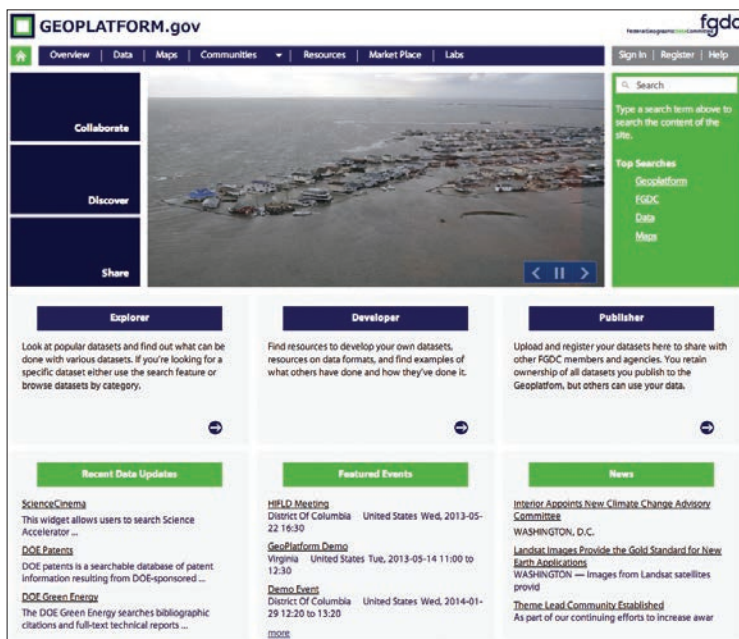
GEOPLATFORM.gov

Federal Geographic Data Committee fgdc

Overview | Data | Maps | Communities | Resources | Market Place | Labs

Sign In | Register | Help

Collaborate

Discover

Share

Search

Type a search term above to search the content of the site.

Top Searches

Geoplatform

FGDC

Data

Maps

Explorer

Look at popular datasets and find out what can be done with various datasets. If you're looking for a specific dataset either use the search feature or browse datasets by category.

Developer

Find resources to develop your own datasets, resources on data formats, and find examples of what others have done and how they've done it.

Publisher

Upload and register your datasets here to share with other FGDC members and agencies. You retain ownership of all datasets you publish to the Geoplatform, but others can use your data.

Recent Data Updates

ScienceCinema

This widget allows users to search Science Accelerator ...

DOE Patents

DOE patents is a searchable database of patent information resulting from DOE-sponsored ...

DOE Green Energy

The DOE Green Energy searches bibliographic citations and full-text technical reports ...

Featured Events

HIFLD Meeting

District Of Columbia United States Wed, 2013-05-22 16:30

GeoPlatform Demo

Virginia United States Tue, 2013-05-14 11:00 to 12:30

Demo Event

District Of Columbia United States Wed, 2014-01-29 12:20 to 13:20

more

News

Interior Appoints New Climate Change Advisory Committee

WASHINGTON, D.C.

Landsat Images Provide the Gold Standard for New Earth Applications

WASHINGTON — Images from Landsat satellites provid

Theme Lead Community Established

As part of our continuing efforts to increase awar